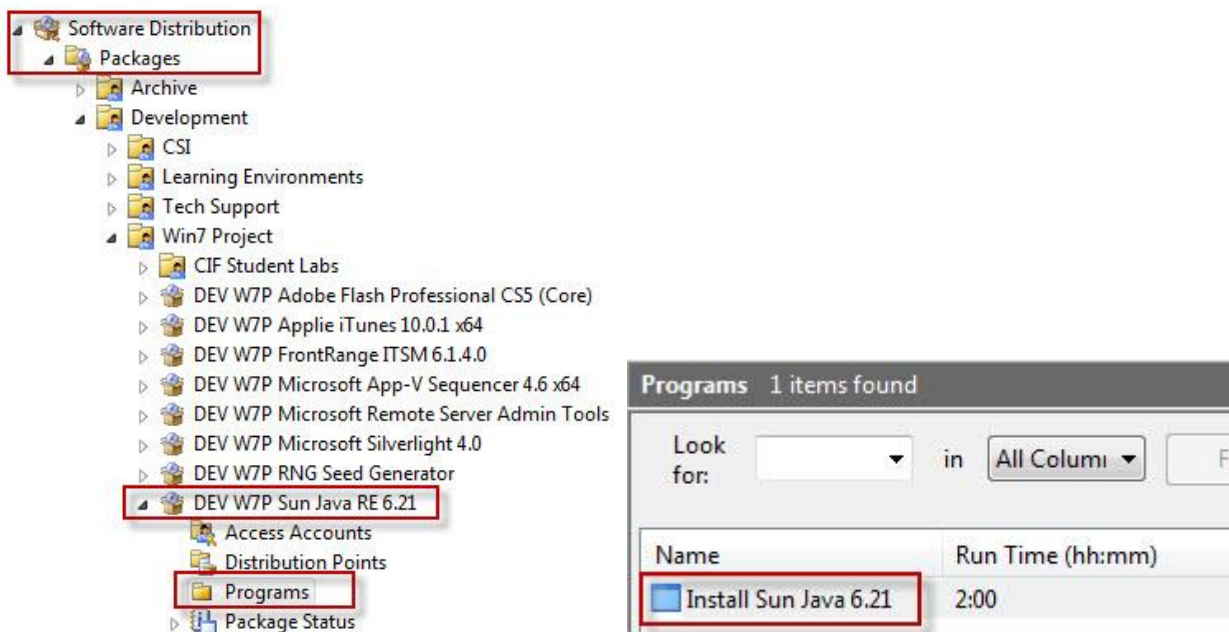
Software Distribution
Packages
Archive
Development
CSI
Learning Environments
Tech Support
Win7 Project
CIF Student Labs
DEV W7P Adobe Flash Professional CS5 (Core)
DEV W7P Applie iTunes 10.0.1 x64
DEV W7P FrontRange ITSM 6.1.4.0
DEV W7P Microsoft App-V Sequencer 4.6 x64
DEV W7P Microsoft Remote Server Admin Tools
DEV W7P Microsoft Silverlight 4.0
DEV W7P RNG Seed Generator
DEV W7P Sun Java RE 6.21
Access Accounts
Distribution Points
Programs
Package Status

Programs 1 items found

Look for: in All Colum F

| Name | Run Time (hh:mm) |
|---|---|
| Install Sun Java 6.21 | 2:00 |